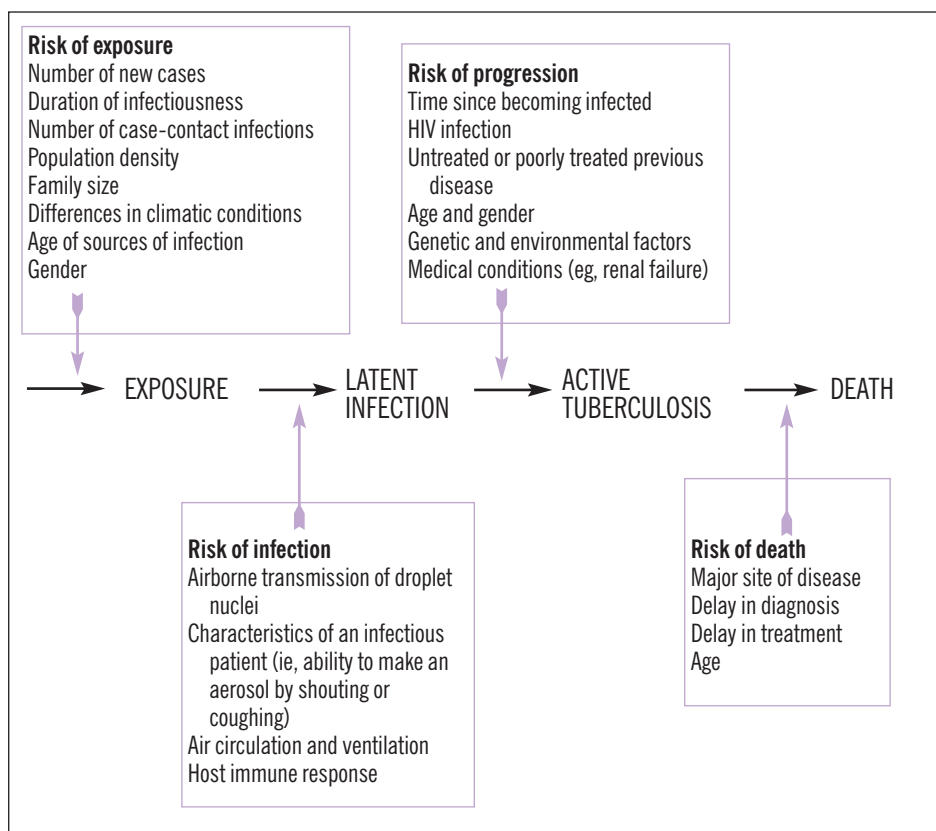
**Risk of exposure**
Number of new cases
Duration of infectiousness
Number of case-contact infections
Population density
Family size
Differences in climatic conditions
Age of sources of infection
Gender

**Risk of progression**
Time since becoming infected
HIV infection
Untreated or poorly treated previous disease
Age and gender
Genetic and environmental factors
Medical conditions (eg, renal failure)

EXPOSURE

LATENT INFECTION

ACTIVE TUBERCULOSIS

DEATH

**Risk of infection**
Airborne transmission of droplet nuclei
Characteristics of an infectious patient (ie, ability to make an aerosol by shouting or coughing)
Air circulation and ventilation
Host immune response

**Risk of death**
Major site of disease
Delay in diagnosis
Delay in treatment
Age